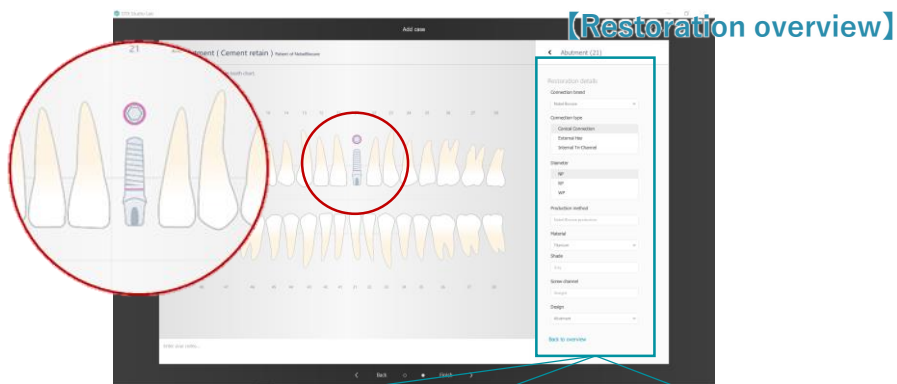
【Restoration overview】

Add case

21

ment ( Cement retain )

Abutment (21)

Restoration details

Connection brand

Connection type

Conical Connection

External Hex

Internal Tri-Channel

Diameter

NP

RP

WP

Production method

Material

Shade

Screw channel

Design

Abutment

Back to overview

Back

Next